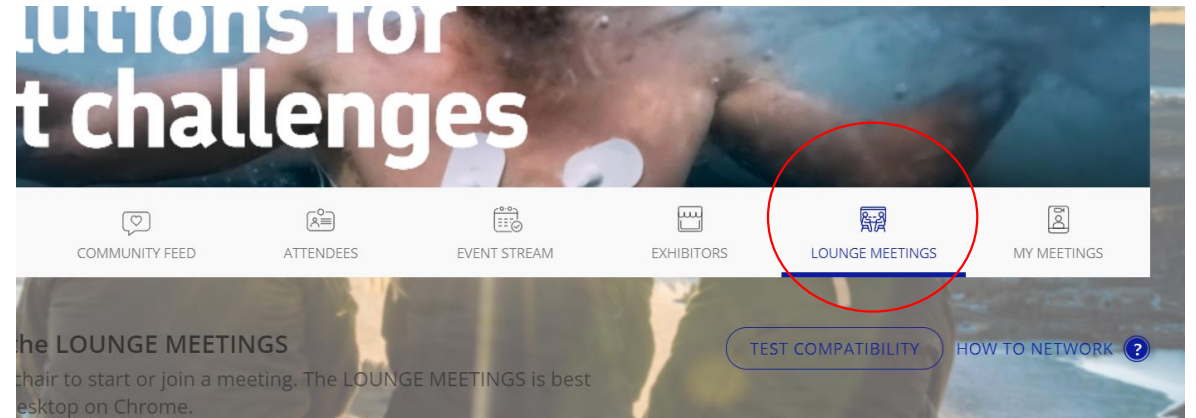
lutions for
t challenges

COMMUNITY FEED
ATTENDEES
EVENT STREAM
EXHIBITORS
LOUNGE MEETINGS
MY MEETINGS

he LOUNGE MEETINGS
chair to start or join a meeting. The LOUNGE MEETINGS is best
esktop on Chrome.

TEST COMPATIBILITY
HOW TO NETWORK
?